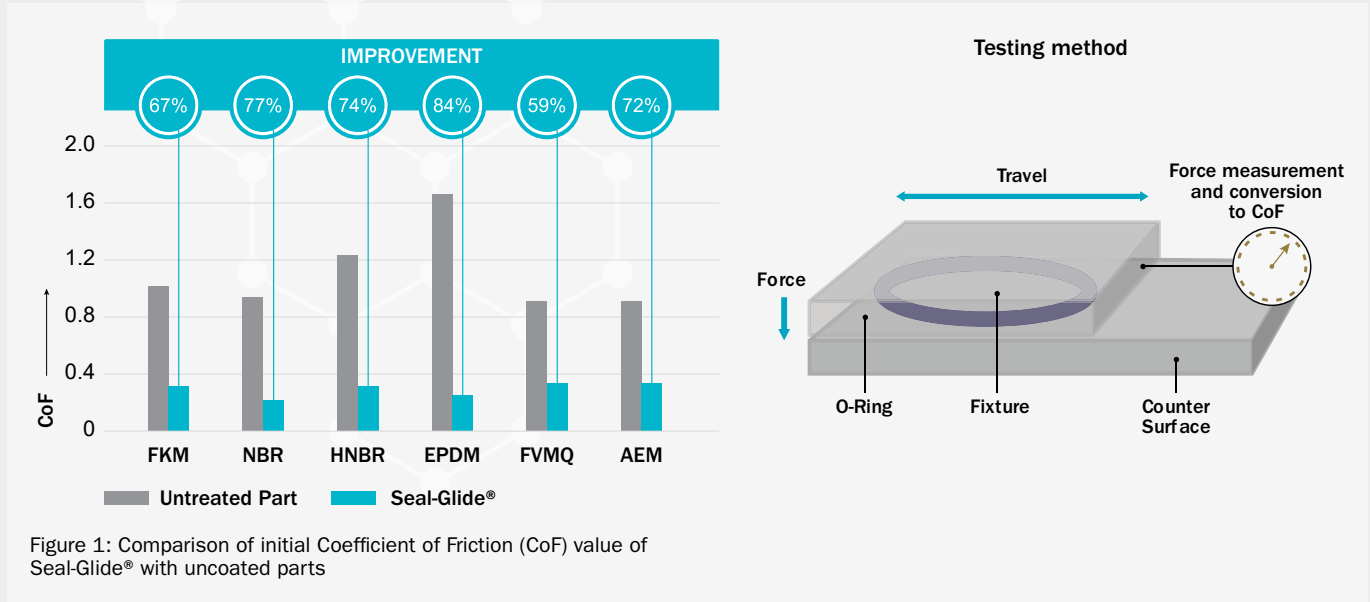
IMPROVEMENT

67% 77% 74% 84% 59% 72%

2.0
1.6
1.2
0.8
0.4
0

CoF

FKM NBR HNBR EPDM FVMQ AEM

Untreated Part Seal-Glide®

Figure 1: Comparison of initial Coefficient of Friction (CoF) value of Seal-Glide® with uncoated parts

Testing method

Travel

Force measurement and conversion to CoF

Force

O-Ring

Fixture

Counter Surface